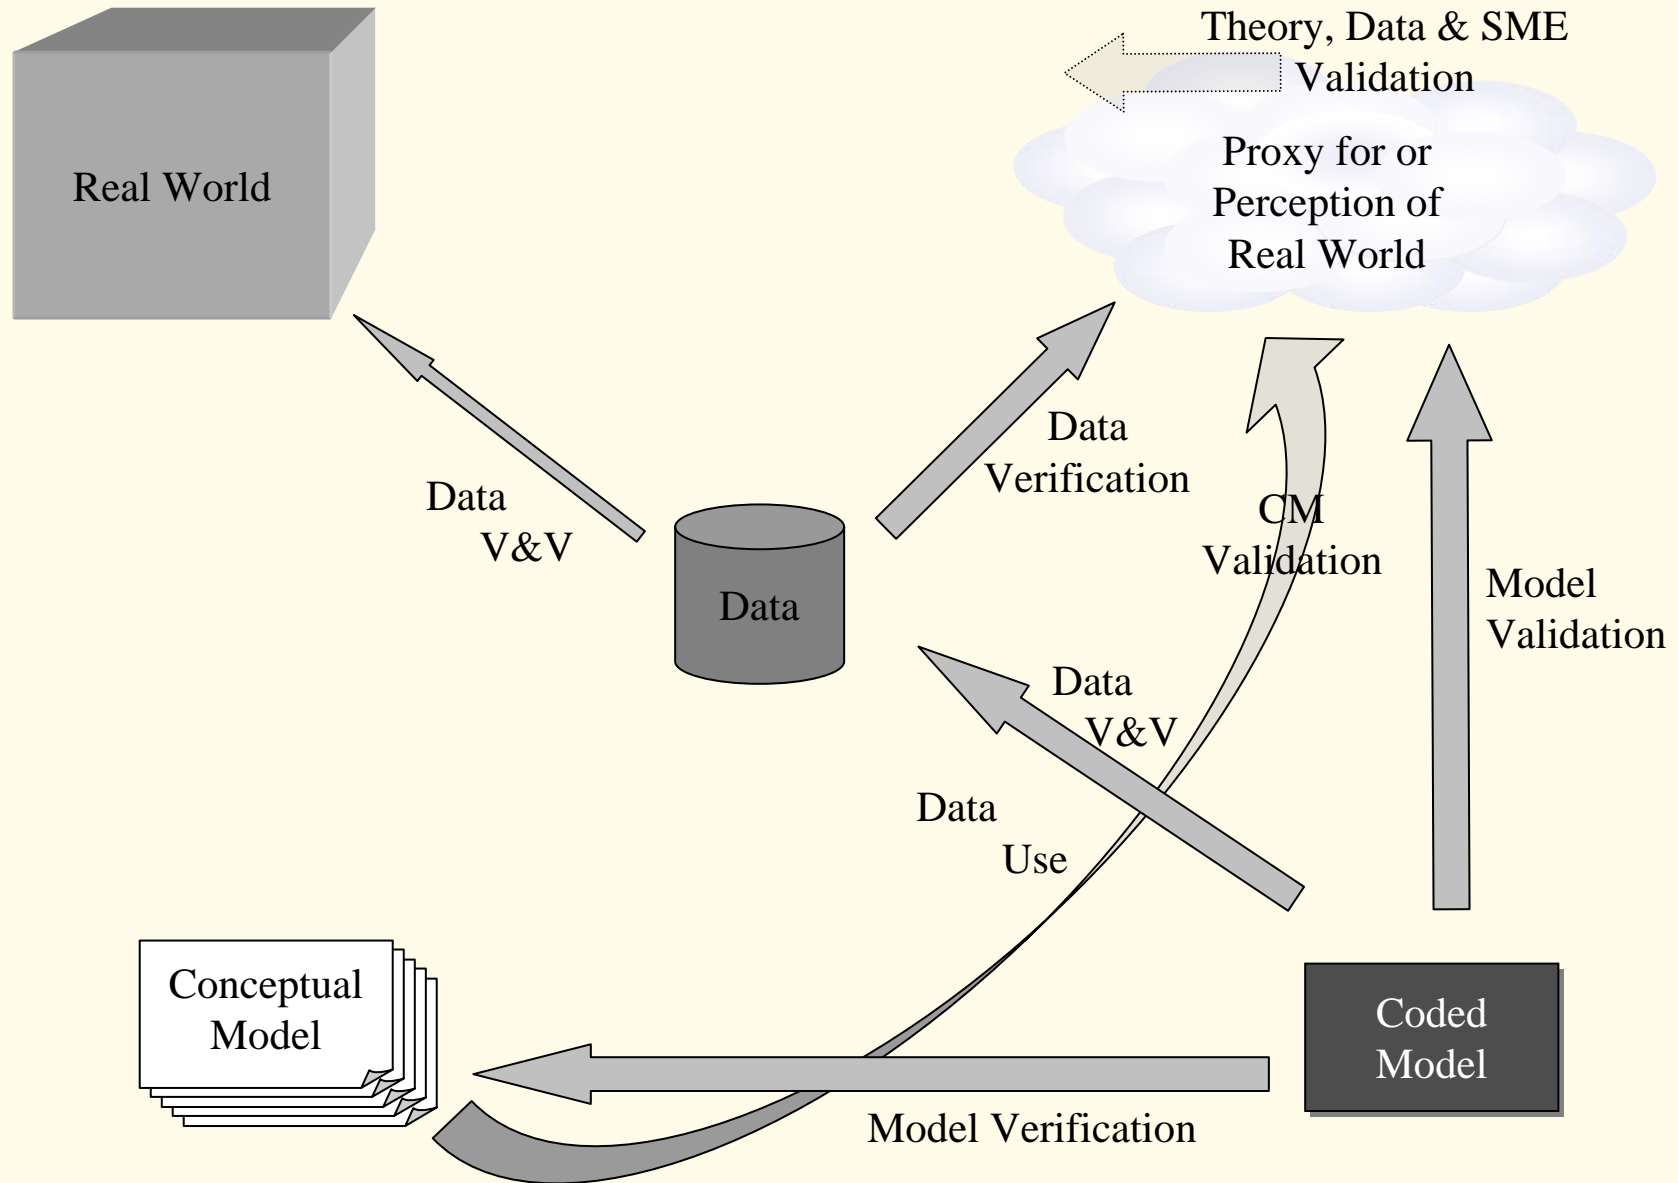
Theory, Data & SME Validation

Real World

Proxy for or Perception of Real World

Data V&V

Data Verification

Data

CM Validation

Model Validation

Data V&V

Data Use

Conceptual Model

Coded Model

Model Verification